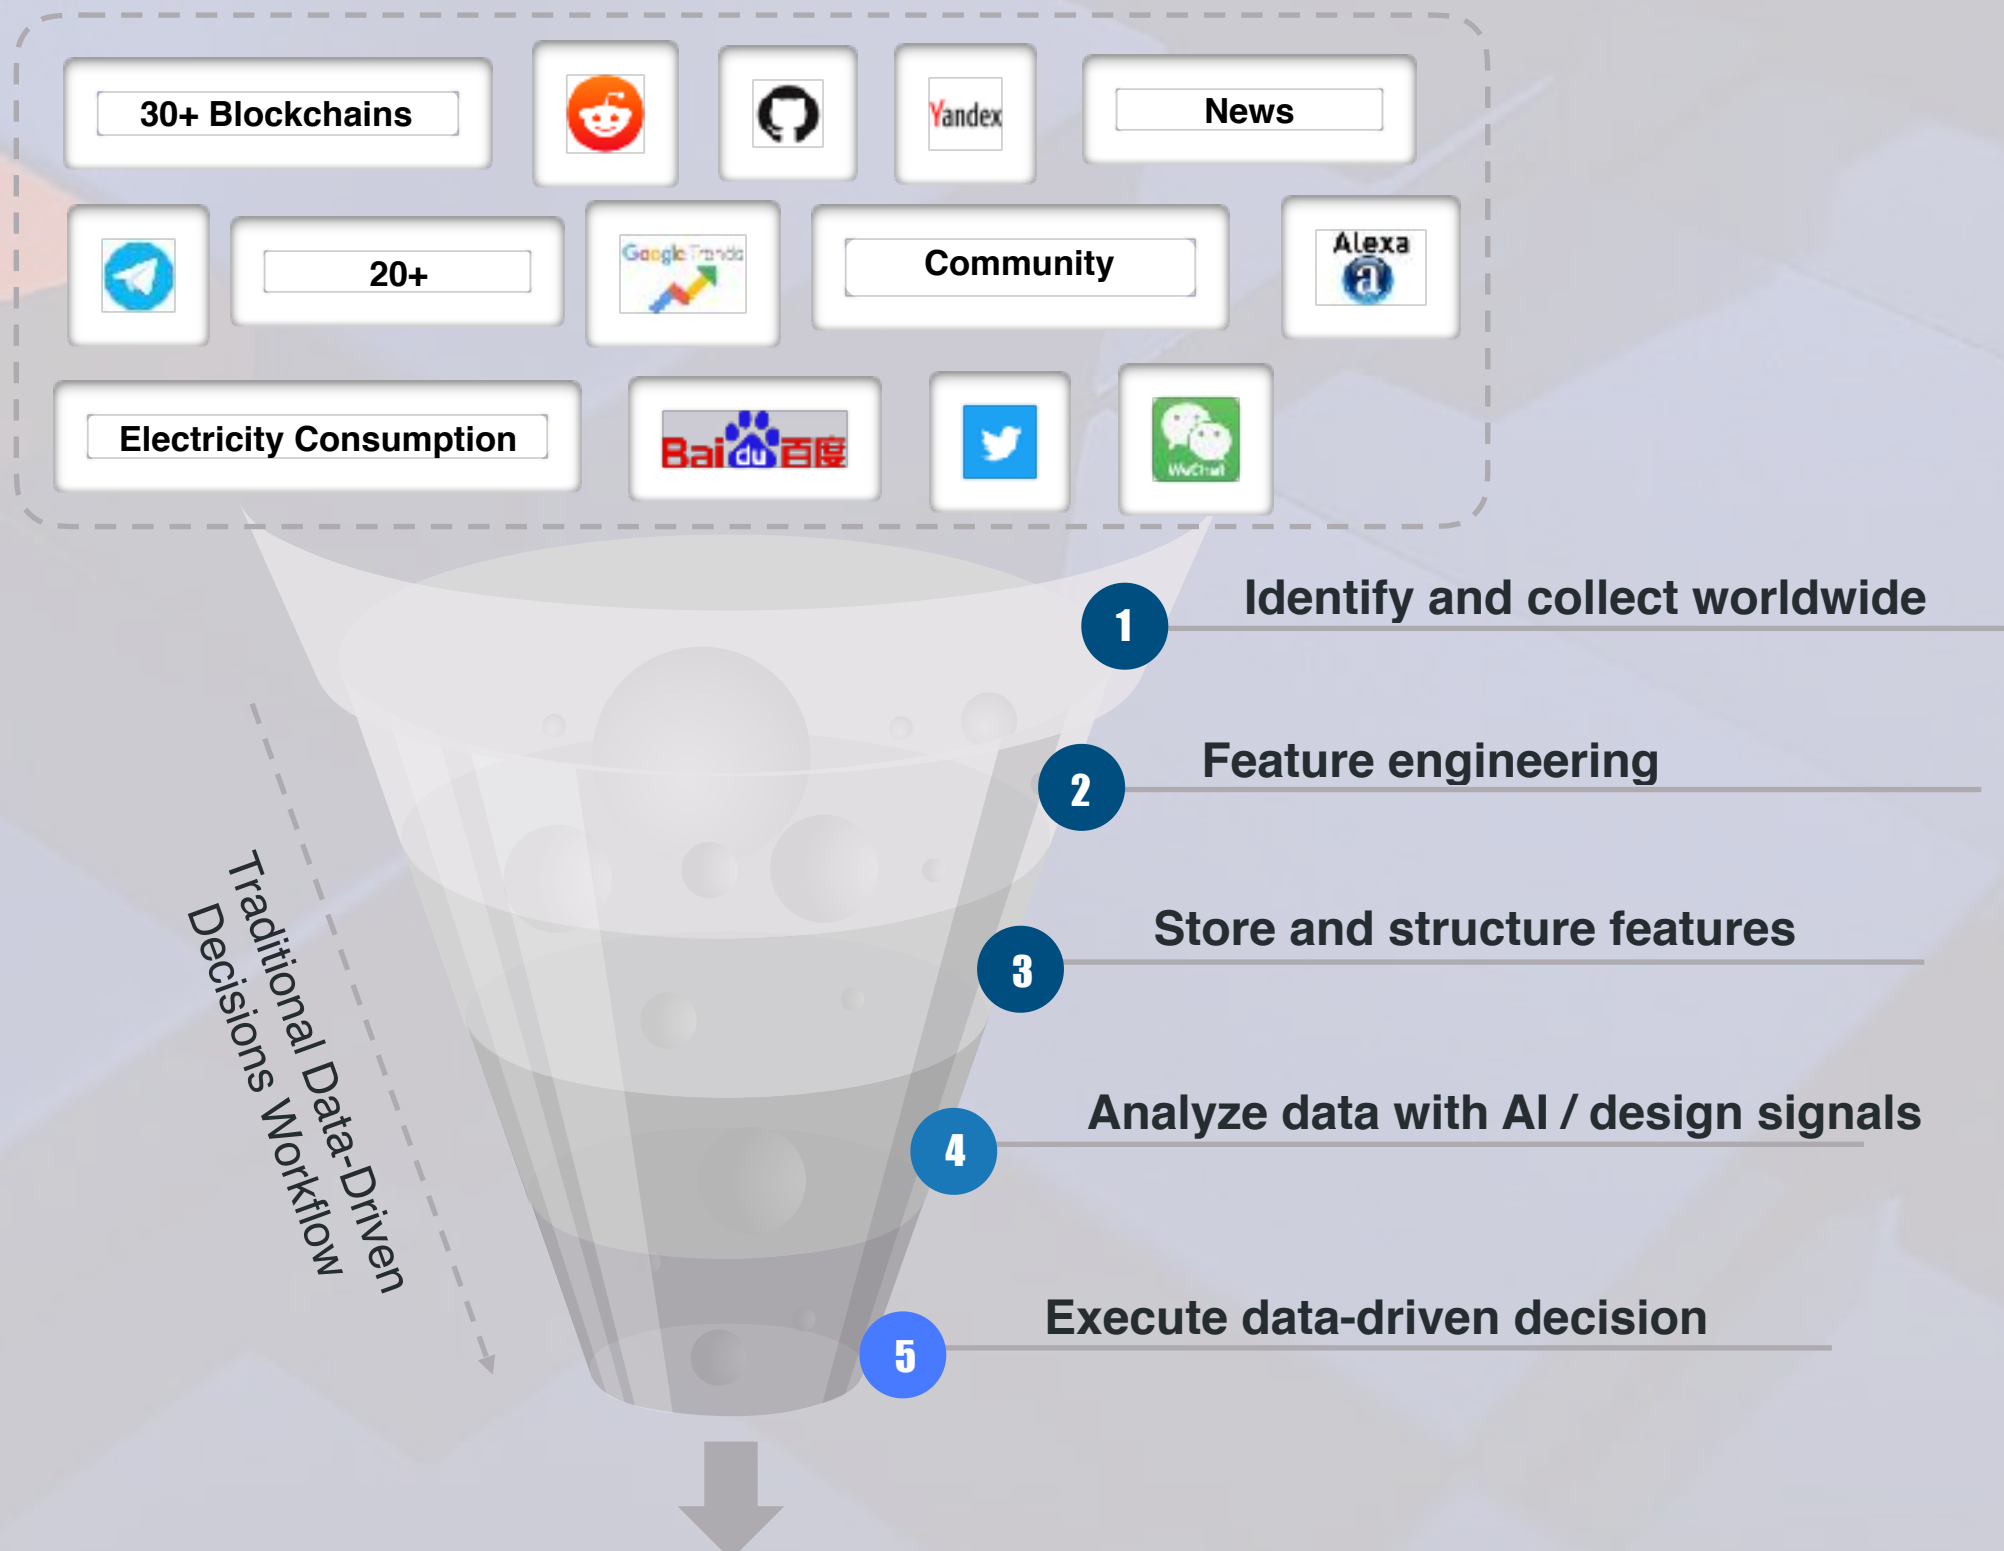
30+ Blockchains

Yandex

News

20+

Google Trends

Community

Alexa

Electricity Consumption

Baidu百度

WeChat

1 Identify and collect worldwide

2 Feature engineering

3 Store and structure features

4 Analyze data with AI / design signals

5 Execute data-driven decision

Traditional Data-Driven Decisions Workflow